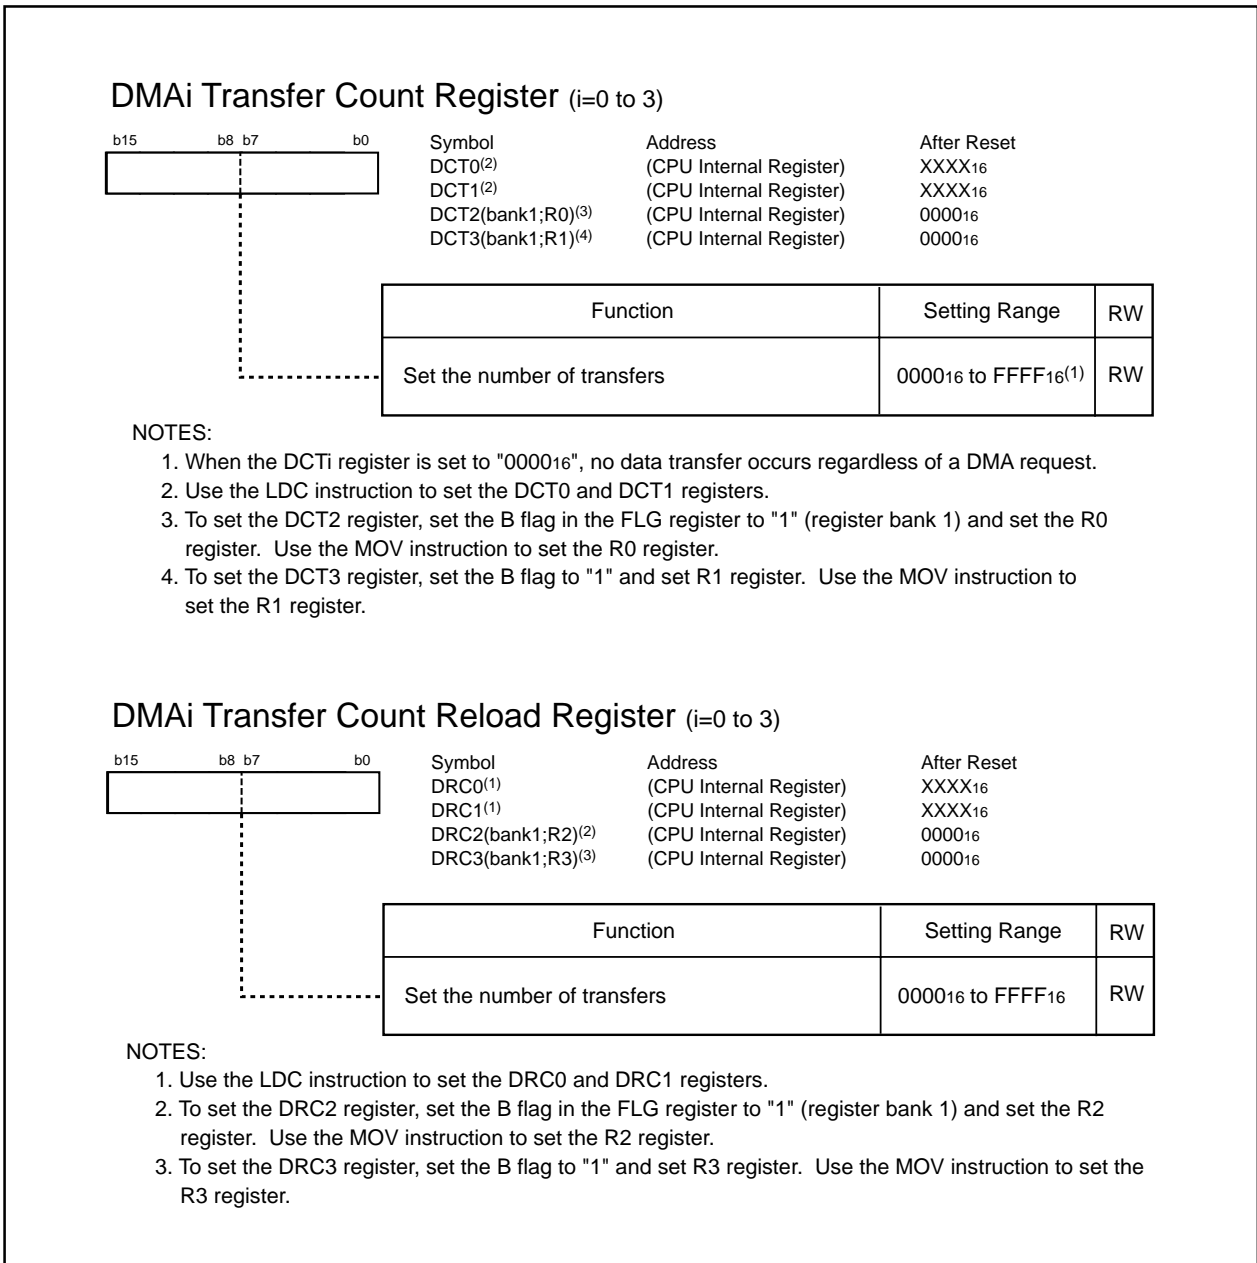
DMAi Transfer Count Register (i=0 to 3)

b15 b8 b7 b0

| Symbol | Address | After Reset |
|---|---|---|
| DCT0$^{(2)}$ | (CPU Internal Register) | $XXXX_{16}$ |
| DCT1$^{(2)}$ | (CPU Internal Register) | $XXXX_{16}$ |
| DCT2(bank1;R0)$^{(3)}$ | (CPU Internal Register) | $0000_{16}$ |
| DCT3(bank1;R1)$^{(4)}$ | (CPU Internal Register) | $0000_{16}$ |

| Function | Setting Range | RW |
|---|---|---|
| Set the number of transfers | $0000_{16}$ to $FFFF_{16}$$^{(1)}$ | RW |

NOTES:
1. When the DCTi register is set to "$0000_{16}$", no data transfer occurs regardless of a DMA request.
2. Use the LDC instruction to set the DCT0 and DCT1 registers.
3. To set the DCT2 register, set the B flag in the FLG register to "1" (register bank 1) and set the R0 register. Use the MOV instruction to set the R0 register.
4. To set the DCT3 register, set the B flag to "1" and set R1 register. Use the MOV instruction to set the R1 register.

DMAi Transfer Count Reload Register (i=0 to 3)

b15 b8 b7 b0

| Symbol | Address | After Reset |
|---|---|---|
| DRC0$^{(1)}$ | (CPU Internal Register) | $XXXX_{16}$ |
| DRC1$^{(1)}$ | (CPU Internal Register) | $XXXX_{16}$ |
| DRC2(bank1;R2)$^{(2)}$ | (CPU Internal Register) | $0000_{16}$ |
| DRC3(bank1;R3)$^{(3)}$ | (CPU Internal Register) | $0000_{16}$ |

| Function | Setting Range | RW |
|---|---|---|
| Set the number of transfers | $0000_{16}$ to $FFFF_{16}$ | RW |

NOTES:
1. Use the LDC instruction to set the DRC0 and DRC1 registers.
2. To set the DRC2 register, set the B flag in the FLG register to "1" (register bank 1) and set the R2 register. Use the MOV instruction to set the R2 register.
3. To set the DRC3 register, set the B flag to "1" and set R3 register. Use the MOV instruction to set the R3 register.